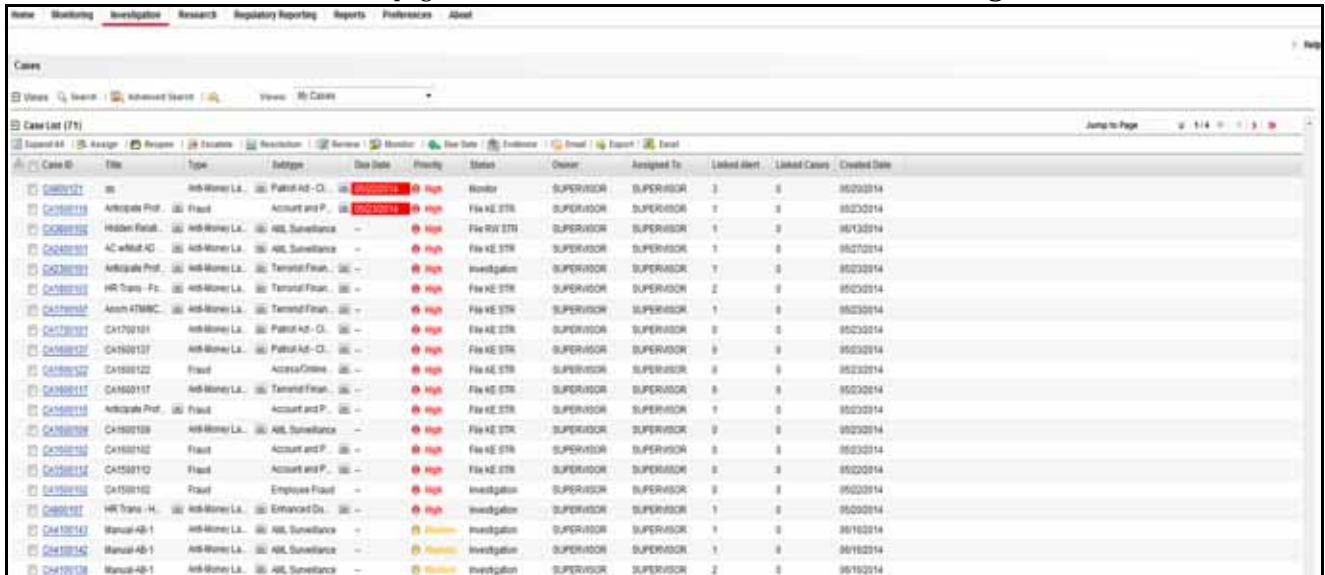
Home Monitoring Investigation Research Regulatory Reporting Reports Preferences About

Help

Cases

Views Search Advanced Search Views: My Cases

Case List (71)

Jump to Page 1/4

Expand All Assign Reopen Escalate Resolution Review Monitor Due Date Evidence Email Export Excel

| Case ID | Title | Type | Subtype | Due Date | Priority | Status | Owner | Assigned To | Linked Alert | Linked Cases | Created Date |
|---|---|---|---|---|---|---|---|---|---|---|---|
| CA600121 | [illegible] | Anti-Money La... | Patriot Act - Cl... | 05/22/2014 | High | Monitor | SUPERVISOR | SUPERVISOR | 3 | 0 | 05/20/2014 |
| CA1600116 | Anticipate Prof... | Fraud | Account and P... | 05/23/2014 | High | File KE STR | SUPERVISOR | SUPERVISOR | 1 | 0 | 05/23/2014 |
| CA2600102 | Hidden Relati... | Anti-Money La... | AML Surveillance | -- | High | File RW STR | SUPERVISOR | SUPERVISOR | 1 | 0 | 06/13/2014 |
| CA2400101 | AC w/Mult AD... | Anti-Money La... | AML Surveillance | -- | High | File KE STR | SUPERVISOR | SUPERVISOR | 1 | 0 | 05/27/2014 |
| CA2300101 | Anticipate Prof... | Anti-Money La... | Terrorist Finan... | -- | High | Investigation | SUPERVISOR | SUPERVISOR | 1 | 0 | 05/23/2014 |
| CA1800103 | HR Trans - Fo... | Anti-Money La... | Terrorist Finan... | -- | High | File KE STR | SUPERVISOR | SUPERVISOR | 2 | 0 | 05/23/2014 |
| CA1700107 | Anom ATM/BC... | Anti-Money La... | Terrorist Finan... | -- | High | File KE STR | SUPERVISOR | SUPERVISOR | 1 | 0 | 05/23/2014 |
| CA1700101 | CA1700101 | Anti-Money La... | Patriot Act - Cl... | -- | High | File KE STR | SUPERVISOR | SUPERVISOR | 0 | 0 | 05/23/2014 |
| CA1600137 | CA1600137 | Anti-Money La... | Patriot Act - Cl... | -- | High | File KE STR | SUPERVISOR | SUPERVISOR | 0 | 0 | 05/23/2014 |
| CA1600122 | CA1600122 | Fraud | Access/Online... | -- | High | File KE STR | SUPERVISOR | SUPERVISOR | 0 | 0 | 05/23/2014 |
| CA1600117 | CA1600117 | Anti-Money La... | Terrorist Finan... | -- | High | File KE STR | SUPERVISOR | SUPERVISOR | 0 | 0 | 05/23/2014 |
| CA1600116 | Anticipate Prof... | Fraud | Account and P... | -- | High | File KE STR | SUPERVISOR | SUPERVISOR | 1 | 0 | 05/23/2014 |
| CA1600109 | CA1600109 | Anti-Money La... | AML Surveillance | -- | High | File KE STR | SUPERVISOR | SUPERVISOR | 0 | 0 | 05/23/2014 |
| CA1500102 | CA1500102 | Fraud | Account and P... | -- | High | File KE STR | SUPERVISOR | SUPERVISOR | 0 | 0 | 05/23/2014 |
| CA1500112 | CA1500112 | Fraud | Account and P... | -- | High | File KE STR | SUPERVISOR | SUPERVISOR | 0 | 0 | 05/22/2014 |
| CA1500102 | CA1500102 | Fraud | Employee Fraud | -- | High | Investigation | SUPERVISOR | SUPERVISOR | 0 | 0 | 05/22/2014 |
| CA800107 | HR Trans - H... | Anti-Money La... | Enhanced Du... | -- | High | Investigation | SUPERVISOR | SUPERVISOR | 1 | 0 | 05/20/2014 |
| CA4100143 | Manual-AB-1 | Anti-Money La... | AML Surveillance | -- | Medium | Investigation | SUPERVISOR | SUPERVISOR | 1 | 0 | 06/16/2014 |
| CA4100142 | Manual-AB-1 | Anti-Money La... | AML Surveillance | -- | Medium | Investigation | SUPERVISOR | SUPERVISOR | 1 | 0 | 06/16/2014 |
| CA4100138 | Manual-AB-1 | Anti-Money La... | AML Surveillance | -- | Medium | Investigation | SUPERVISOR | SUPERVISOR | 2 | 0 | 06/16/2014 |